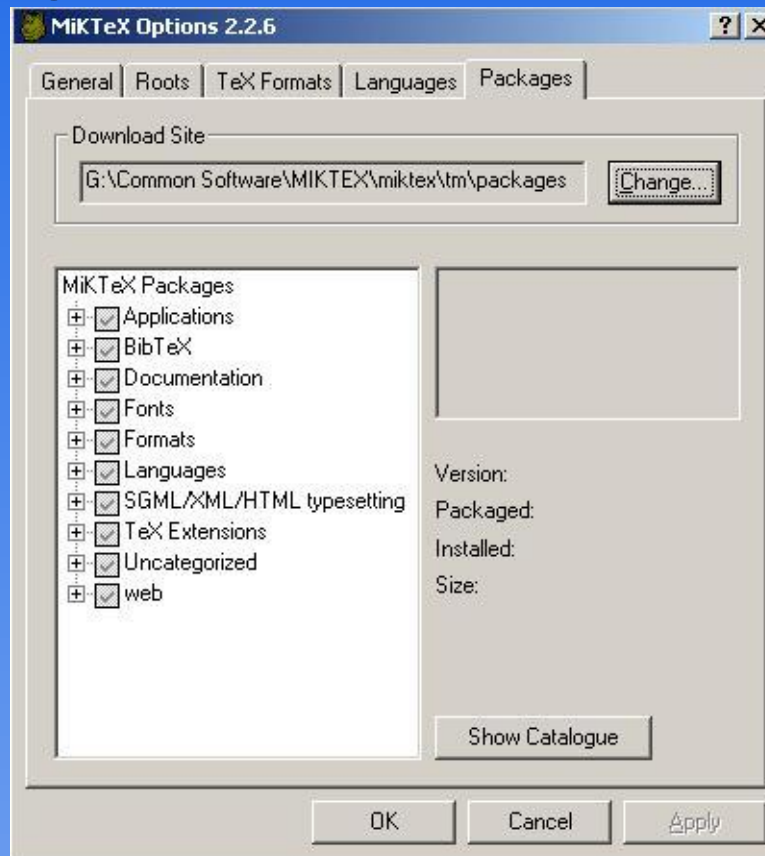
MiKTeX Options 2.2.6

?

General | Roots | TeX Formats | Languages | Packages

Download Site

G:\Common Software\MIKTEX\miktex\tm\packages

Change...

MiKTeX Packages
Applications
BibTeX
Documentation
Fonts
Formats
Languages
SGML/XML/HTML typesetting
TeX Extensions
Uncategorized
web

Version:
Packaged:
Installed:
Size:

Show Catalogue

OK
Cancel
Apply